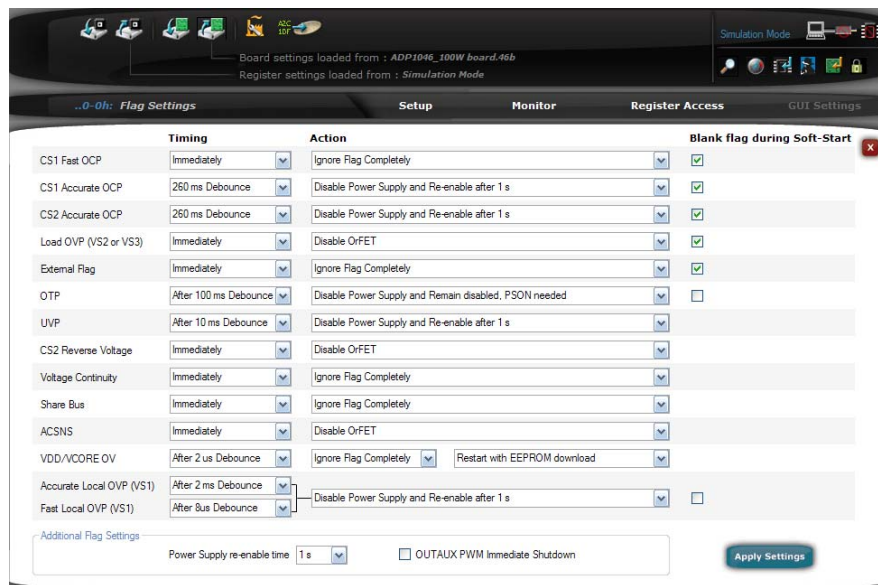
Board settings loaded from : ADP1046_100W board.46b
Register settings loaded from : Simulation Mode

Simulation Mode

..0-0h: Flag Settings Setup Monitor Register Access GUI Settings

| | Timing | Action | Blank flag during Soft-Start |
|---|---|---|---|
| CS1 Fast OCP | Immediately | Ignore Flag Completely | ☑ |
| CS1 Accurate OCP | 260 ms Debounce | Disable Power Supply and Re-enable after 1 s | ☑ |
| CS2 Accurate OCP | 260 ms Debounce | Disable Power Supply and Re-enable after 1 s | ☑ |
| Load OVP (VS2 or VS3) | Immediately | Disable OrFET | ☑ |
| External Flag | Immediately | Ignore Flag Completely | ☑ |
| OTP | After 100 ms Debounce | Disable Power Supply and Remain disabled, PSON needed | ☐ |
| UVP | After 10 ms Debounce | Disable Power Supply and Re-enable after 1 s | |
| CS2 Reverse Voltage | Immediately | Disable OrFET | |
| Voltage Continuity | Immediately | Ignore Flag Completely | |
| Share Bus | Immediately | Ignore Flag Completely | |
| ACSNS | Immediately | Disable OrFET | |
| VDD/VCORE OV | After 2 us Debounce | Ignore Flag Completely / Restart with EEPROM download | |
| Accurate Local OVP (VS1) | After 2 ms Debounce | Disable Power Supply and Re-enable after 1 s | ☐ |
| Fast Local OVP (VS1) | After 8us Debounce | | |

Additional Flag Settings
Power Supply re-enable time 1 s
OUTAUX PWM Immediate Shutdown

Apply Settings